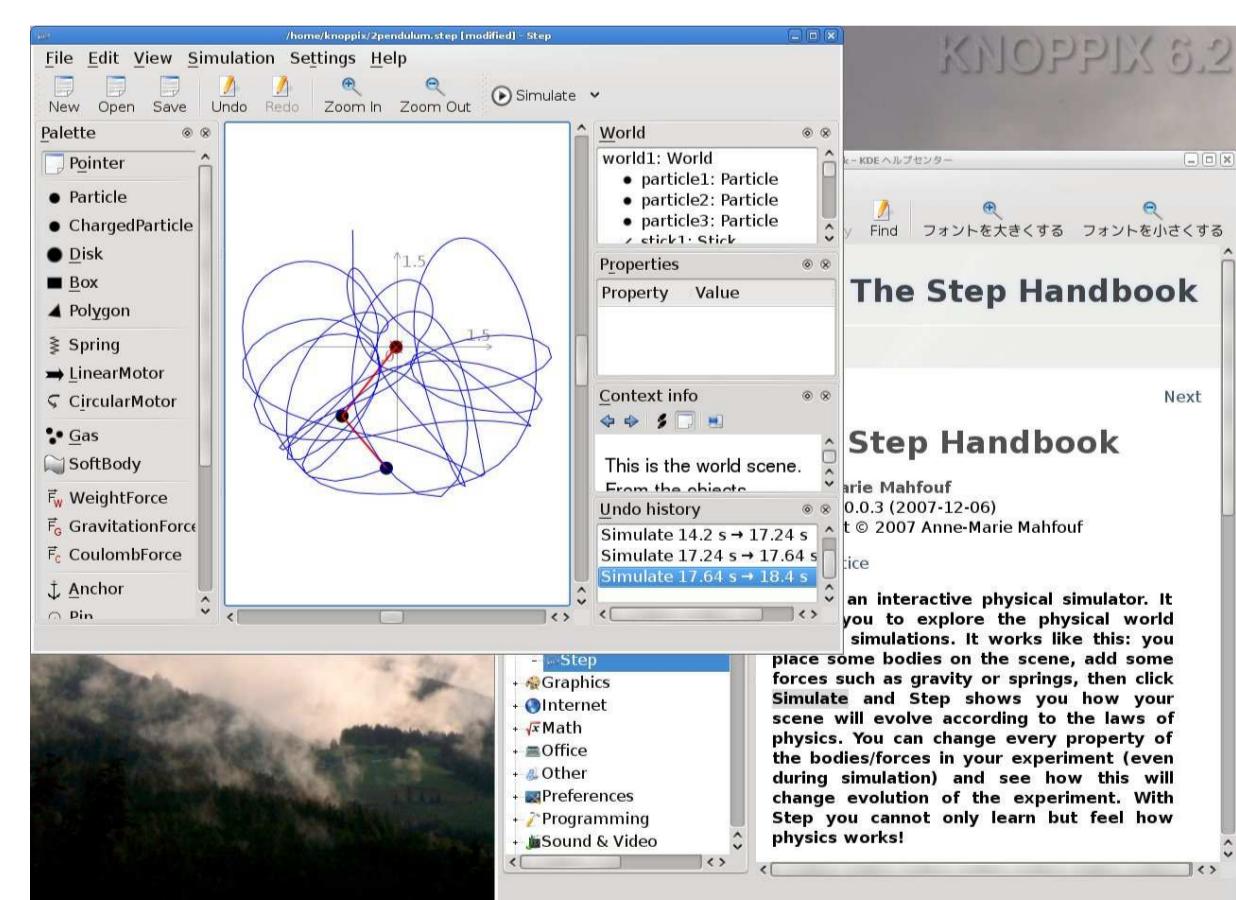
/home/knoppix/2pendulum.step [modified] – Step

File Edit View Simulation Settings Help

New Open Save Undo Redo Zoom In Zoom Out Simulate

Palette

Pointer
Particle
ChargedParticle
Disk
Box
Polygon
Spring
LinearMotor
CircularMotor
Gas
SoftBody
$\vec{F}_W$ WeightForce
$\vec{F}_G$ GravitationForce
$\vec{F}_C$ CoulombForce
Anchor
Pin

1.5
1.5

World
world1: World
particle1: Particle
particle2: Particle
particle3: Particle
stick1: Stick

Properties
Property Value

Context info

This is the world scene.
From the objects

Undo history
Simulate 14.2 s → 17.24 s
Simulate 17.24 s → 17.64 s
Simulate 17.64 s → 18.4 s

KNOPPIX 6.2

k – KDE ヘルプセンター

Find フォントを大きくする フォントを小さくする

The Step Handbook

Next

Step Handbook

arie Mahfouf
0.0.3 (2007-12-06)
t © 2007 Anne-Marie Mahfouf

ice

an interactive physical simulator. It you to explore the physical world simulations. It works like this: you place some bodies on the scene, add some forces such as gravity or springs, then click Simulate and Step shows you how your scene will evolve according to the laws of physics. You can change every property of the bodies/forces in your experiment (even during simulation) and see how this will change evolution of the experiment. With Step you cannot only learn but feel how physics works!

Step
Graphics
Internet
Math
Office
Other
Preferences
Programming
Sound & Video